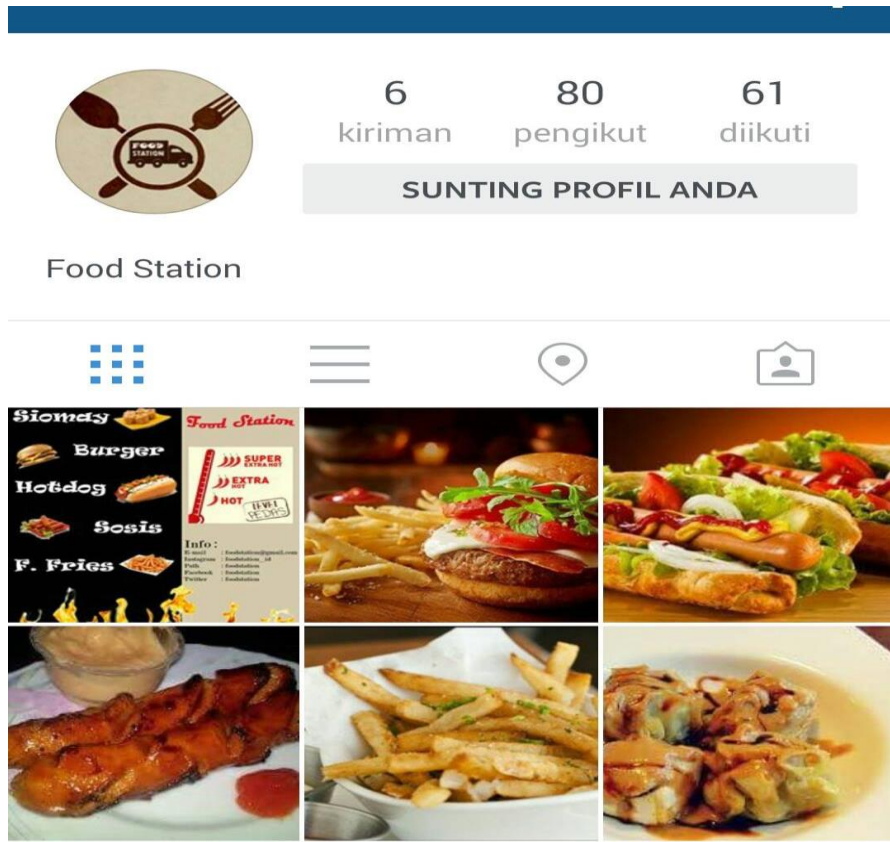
FOOD STATION

6
kiriman

80
pengikut

61
diikuti

SUNTING PROFIL ANDA

Food Station

Siomay
Burger
Hotdog
Sosis
F. Fries

Food Station

SUPER EXTRA HOT
EXTRA HOT
HOT
LEVEL PEDAS

Info :
E-mail : foodstation@gmail.com
Instagram : foodstation_id
Path : foodstation
Facebook : foodstation
Twitter : foodstation